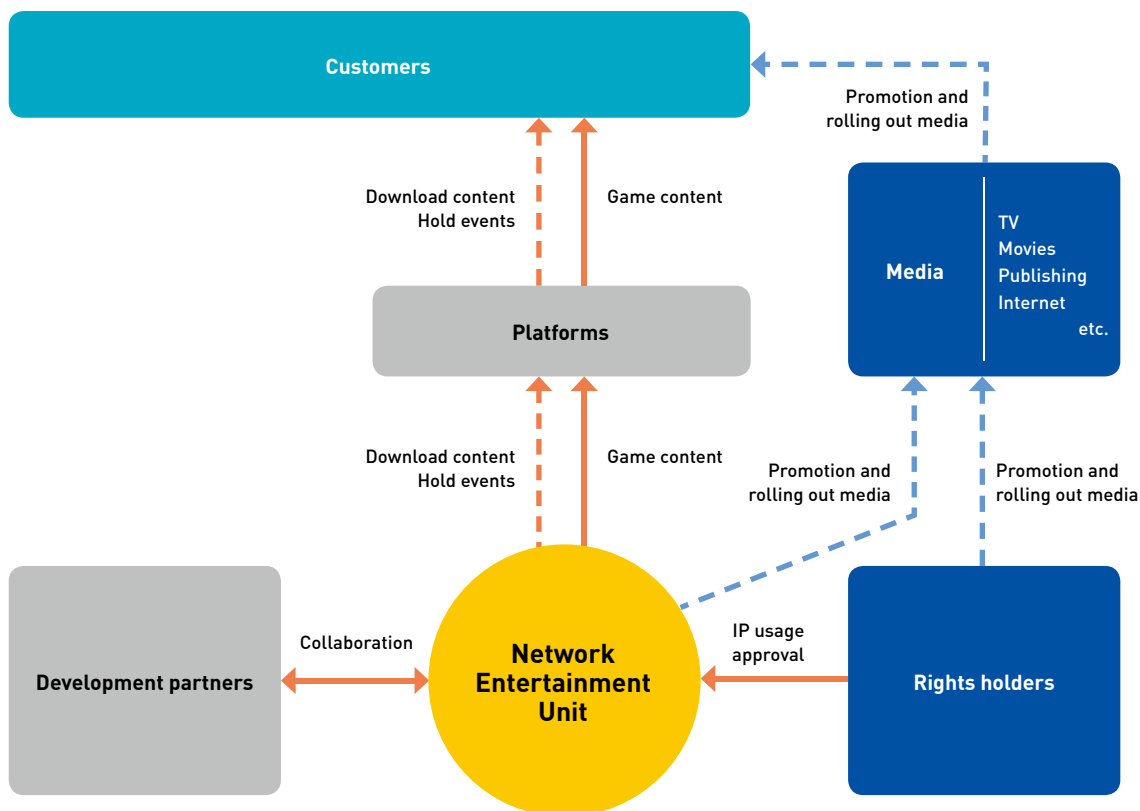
Customers

Promotion and rolling out media

Download content
Hold events

Game content

Media

TV
Movies
Publishing
Internet
etc.

Platforms

Download content
Hold events

Game content

Promotion and rolling out media

Promotion and rolling out media

Development partners

Collaboration

Network Entertainment Unit

IP usage approval

Rights holders